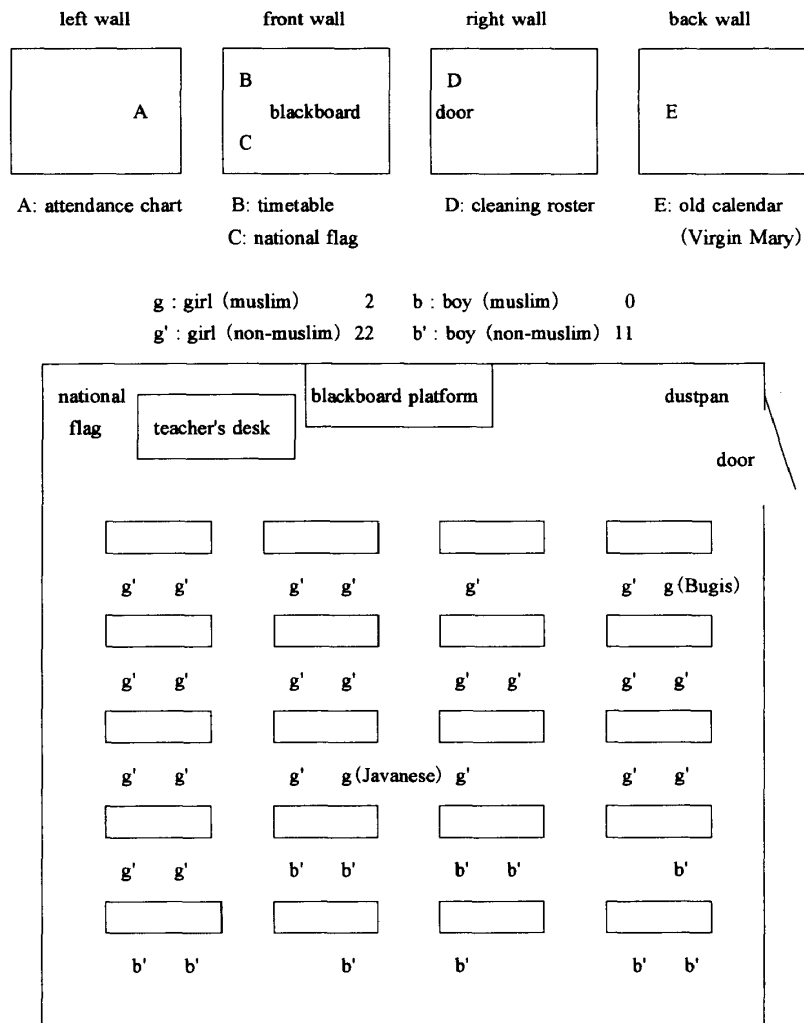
left wall | front wall | right wall | back wall

A

B
blackboard
C

D
door

E

A: attendance chart
B: timetable
C: national flag
D: cleaning roster
E: old calendar (Virgin Mary)

g : girl (muslim) 2
b : boy (muslim) 0
g' : girl (non-muslim) 22
b' : boy (non-muslim) 11

national flag
teacher's desk
blackboard platform
dustpan
door

g' g'
g' g'
g'
g' g (Bugis)

g' g'
g' g'
g' g'
g' g'

g' g'
g' g (Javanese) g'
g' g'

g' g'
b' b'
b' b'
b'

b' b'
b'
b'
b' b'